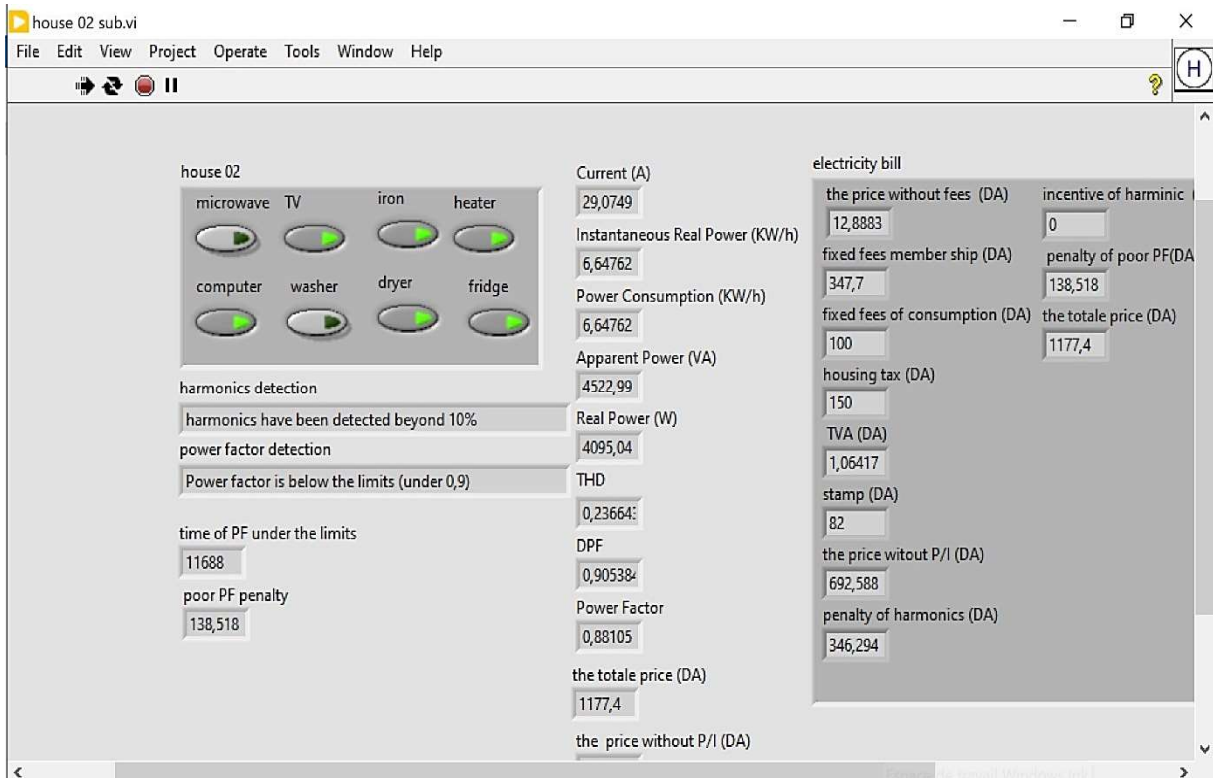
house 02 sub.vi

File Edit View Project Operate Tools Window Help

house 02

microwave TV iron heater

computer washer dryer fridge

harmonics detection

harmonics have been detected beyond 10%

power factor detection

Power factor is below the limits (under 0,9)

time of PF under the limits

11688

poor PF penalty

138,518

Current (A)

29,0749

Instantaneous Real Power (KW/h)

6,64762

Power Consumption (KW/h)

6,64762

Apparent Power (VA)

4522,99

Real Power (W)

4095,04

THD

0,23664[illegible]

DPF

0,90538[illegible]

Power Factor

0,88105

the totale price (DA)

1177,4

the price without P/I (DA)

electricity bill

the price without fees (DA)

12,8883

fixed fees member ship (DA)

347,7

fixed fees of consumption (DA)

100

housing tax (DA)

150

TVA (DA)

1,06417

stamp (DA)

82

the price witout P/I (DA)

692,588

penalty of harmonics (DA)

346,294

incentive of harminic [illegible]

0

penalty of poor PF(DA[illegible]

138,518

the totale price (DA)

1177,4